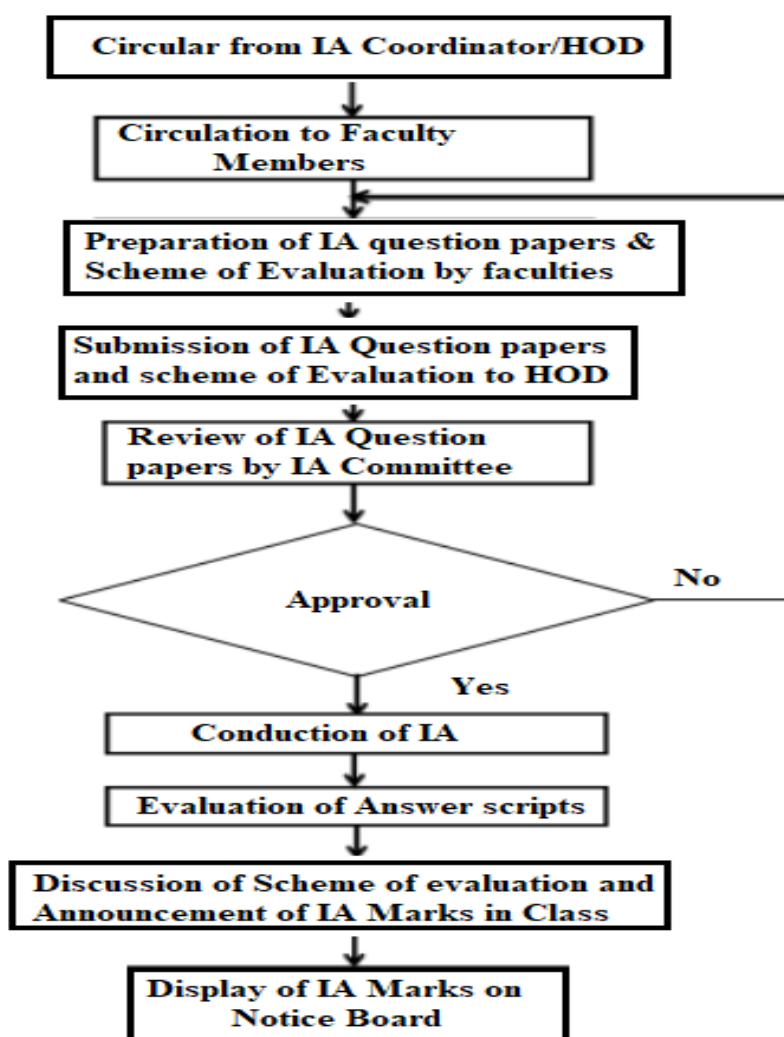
Circular from IA Coordinator/HOD

Circulation to Faculty Members

Preparation of IA question papers & Scheme of Evaluation by faculties

Submission of IA Question papers and scheme of Evaluation to HOD

Review of IA Question papers by IA Committee

Approval

No

Yes

Conduction of IA

Evaluation of Answer scripts

Discussion of Scheme of evaluation and Announcement of IA Marks in Class

Display of IA Marks on Notice Board